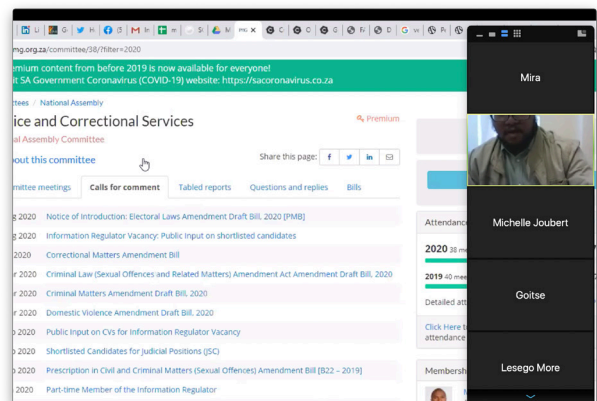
mg.org.za/committee/38/?filter=2020

mium content from before 2019 is now available for everyone!
it SA Government Coronavirus (COVID-19) website: https://sacoronavirus.co.za

ttees / National Assembly

ice and Correctional Services

al Assembly Committee

Premium

out this committee

Share this page:

mittee meetings | Calls for comment | Tabled reports | Questions and replies | Bills

g 2020 Notice of Introduction: Electoral Laws Amendment Draft Bill, 2020 [PMB]
g 2020 Information Regulator Vacancy: Public Input on shortlisted candidates
r 2020 Correctional Matters Amendment Bill
r 2020 Criminal Law (Sexual Offences and Related Matters) Amendment Act Amendment Draft Bill, 2020
r 2020 Criminal Matters Amendment Draft Bill, 2020
r 2020 Domestic Violence Amendment Draft Bill, 2020
o 2020 Public Input on CVs for Information Regulator Vacancy
o 2020 Shortlisted Candidates for Judicial Positions (JSC)
o 2020 Prescription in Civil and Criminal Matters (Sexual Offences) Amendment Bill [B22 – 2019]
n 2020 Part-time Member of the Information Regulator

Attendance
2020 38 mee
2019 40 mee
Detailed att
Click Here t
attendance
Membersh

Mira
Michelle Joubert
Goitse
Lesego More